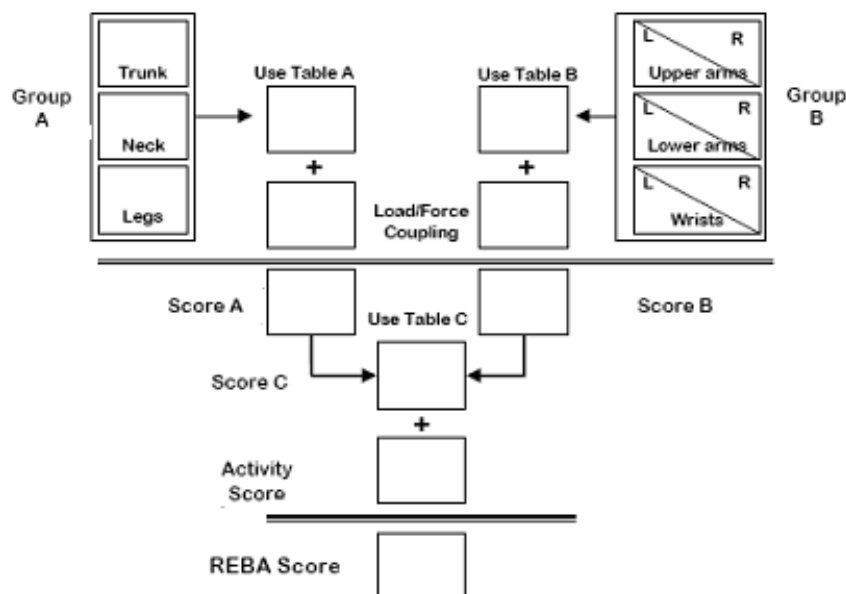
Group A

Trunk

Neck

Legs

Use Table A

+

Use Table B

+

Load/Force

Coupling

L R
Upper arms

L R
Lower arms

L R
Wrists

Group B

Score A

Score B

Use Table C

Score C

+

Activity Score

REBA Score